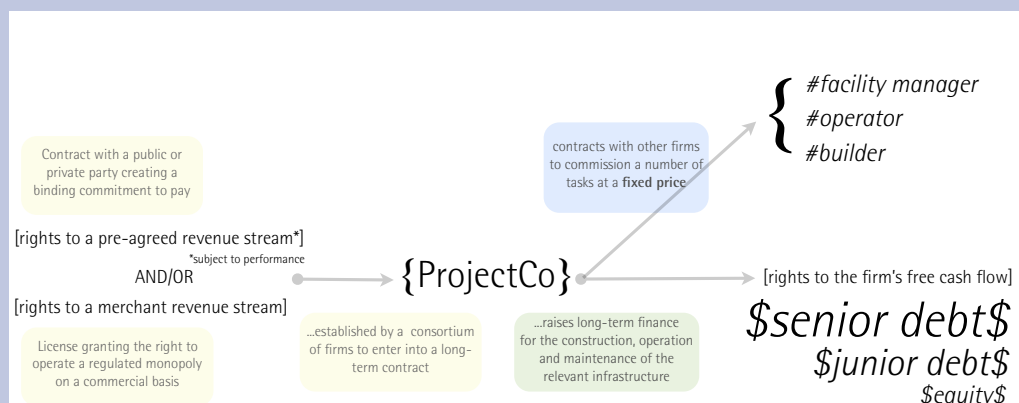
#facility manager
#operator
#builder

Contract with a public or private party creating a binding commitment to pay

contracts with other firms to commission a number of tasks at a **fixed price**

[rights to a pre-agreed revenue stream*]
*subject to performance
AND/OR
[rights to a merchant revenue stream]

{ProjectCo}

[rights to the firm's free cash flow]

License granting the right to operate a regulated monopoly on a commercial basis

...established by a consortium of firms to enter into a long-term contract

...raises long-term finance for the construction, operation and maintenance of the relevant infrastructure

\$senior debt\$
\$junior debt\$
\$equity\$